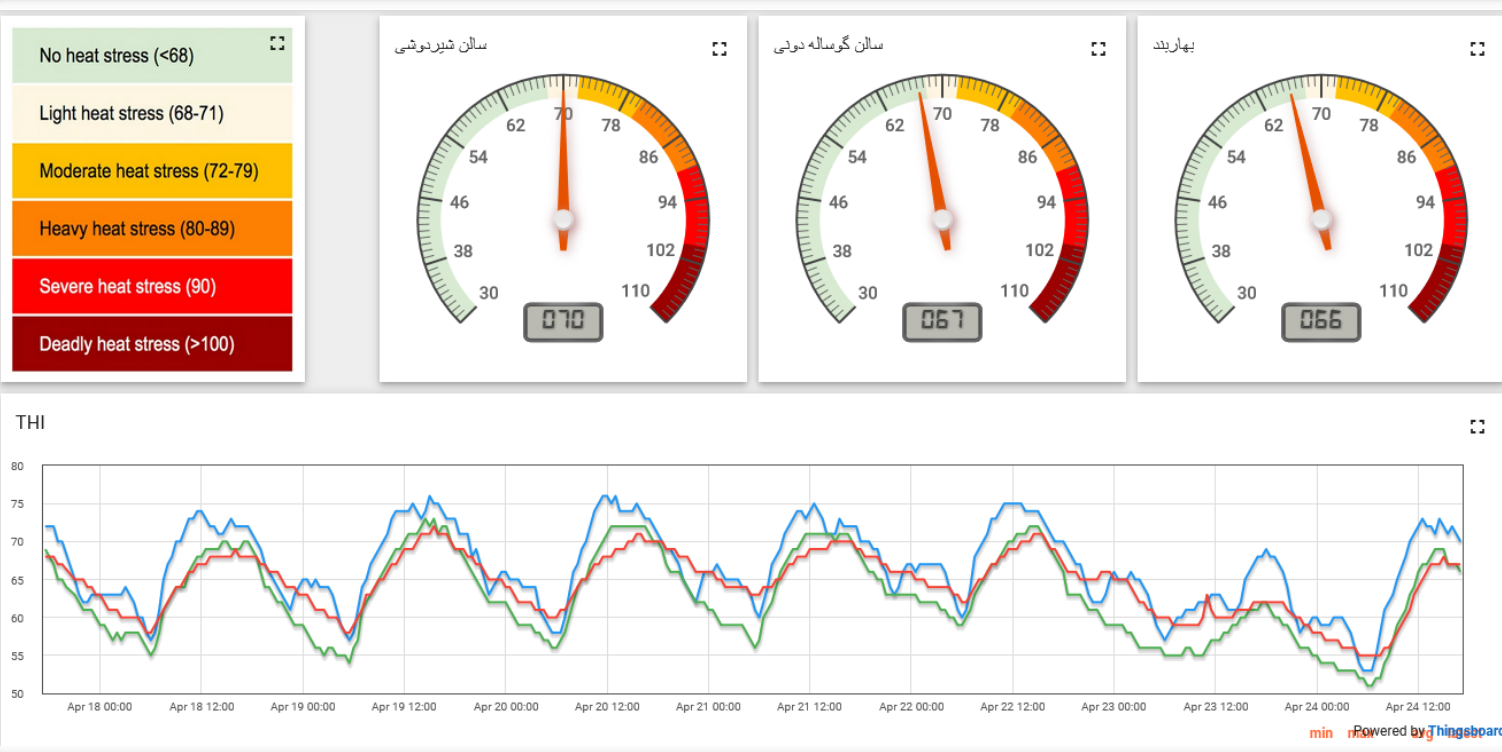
No heat stress (<68)
Light heat stress (68-71)
Moderate heat stress (72-79)
Heavy heat stress (80-89)
Severe heat stress (90)
Deadly heat stress (>100)

سالن شیردوشی
30 38 46 54 62 70 78 86 94 102 110
070

سالن گوساله دونی
30 38 46 54 62 70 78 86 94 102 110
067

بهاربند
30 38 46 54 62 70 78 86 94 102 110
066

THI
80
75
70
65
60
55
50
Apr 18 00:00 Apr 18 12:00 Apr 19 00:00 Apr 19 12:00 Apr 20 00:00 Apr 20 12:00 Apr 21 00:00 Apr 21 12:00 Apr 22 00:00 Apr 22 12:00 Apr 23 00:00 Apr 23 12:00 Apr 24 00:00 Apr 24 12:00
min max avg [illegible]
Powered by Thingsboard